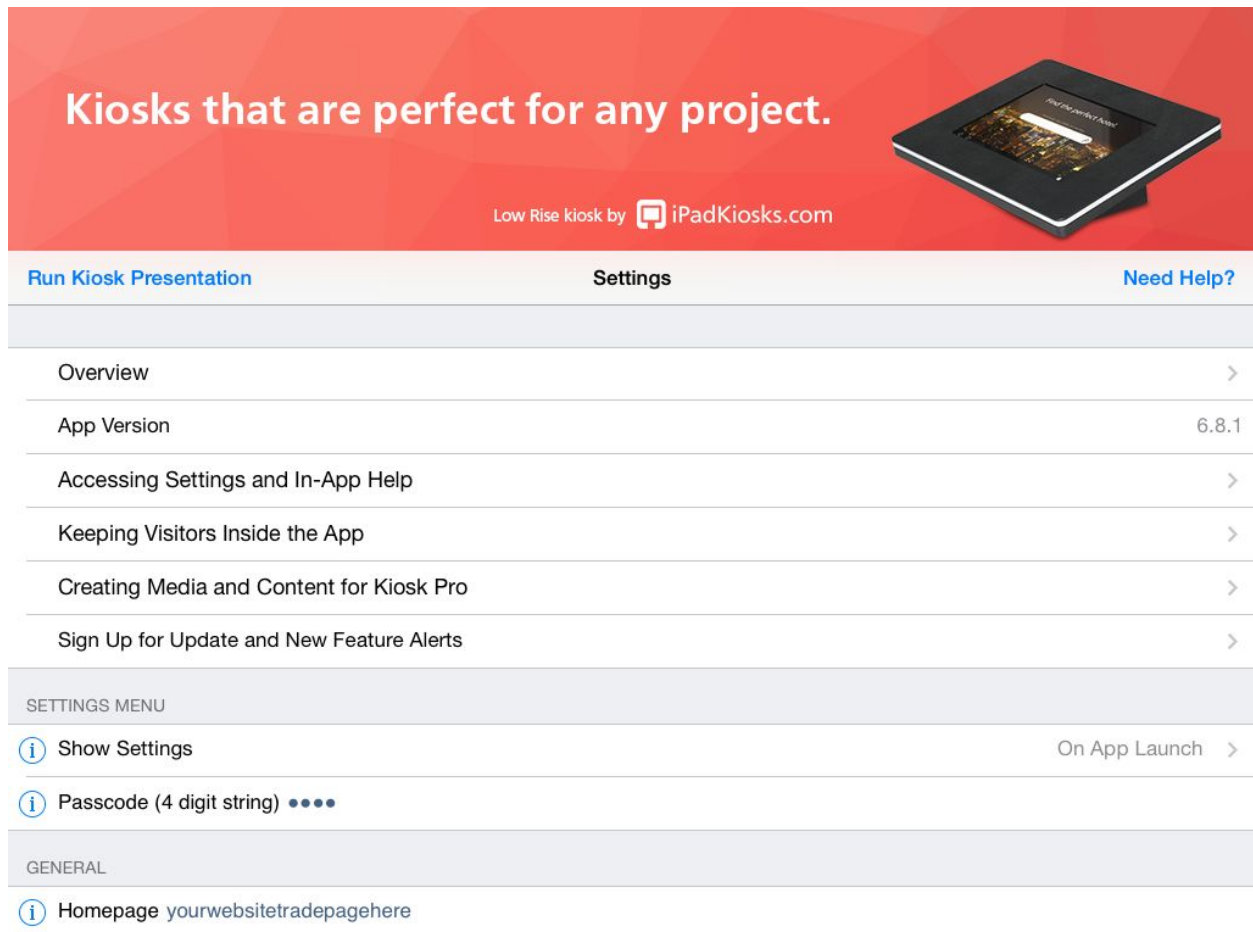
Kiosks that are perfect for any project.

Low Rise kiosk by iPadKiosks.com

Find the perfect hotel

Run Kiosk Presentation

Settings

Need Help?

Overview

App Version 6.8.1

Accessing Settings and In-App Help

Keeping Visitors Inside the App

Creating Media and Content for Kiosk Pro

Sign Up for Update and New Feature Alerts

SETTINGS MENU

Show Settings On App Launch

Passcode (4 digit string) ●●●●

GENERAL

Homepage yourwebsitetradepagehere